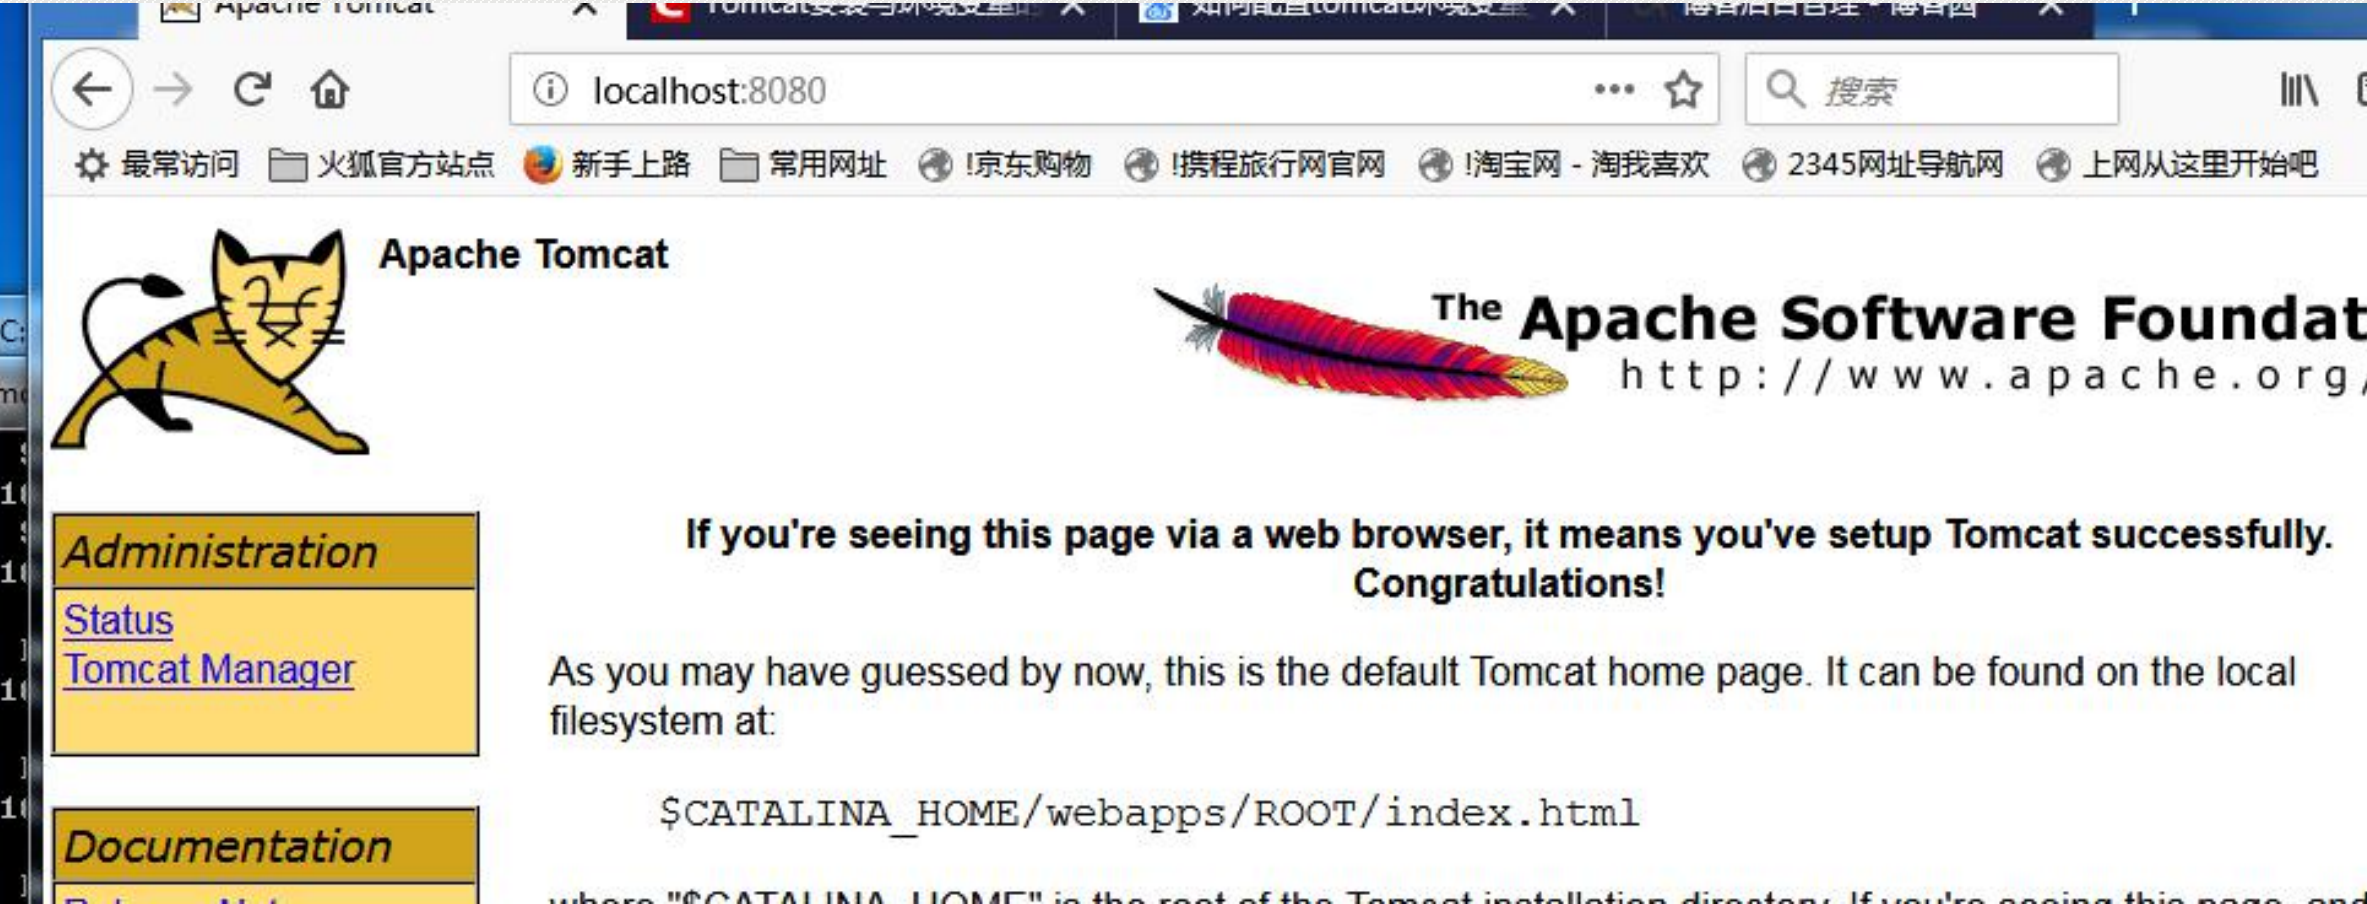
Apache Tomcat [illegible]

localhost:8080

搜索

最常访问 火狐官方站点 新手上路 常用网址 !京东购物 !携程旅行网官网 !淘宝网 - 淘我喜欢 2345网址导航网 上网从这里开始吧

Apache Tomcat

The Apache Software Foundat

http://www.apache.org

Administration

Status
Tomcat Manager

Documentation

If you're seeing this page via a web browser, it means you've setup Tomcat successfully. Congratulations!

As you may have guessed by now, this is the default Tomcat home page. It can be found on the local filesystem at:

$CATALINA_HOME/webapps/ROOT/index.html

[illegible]